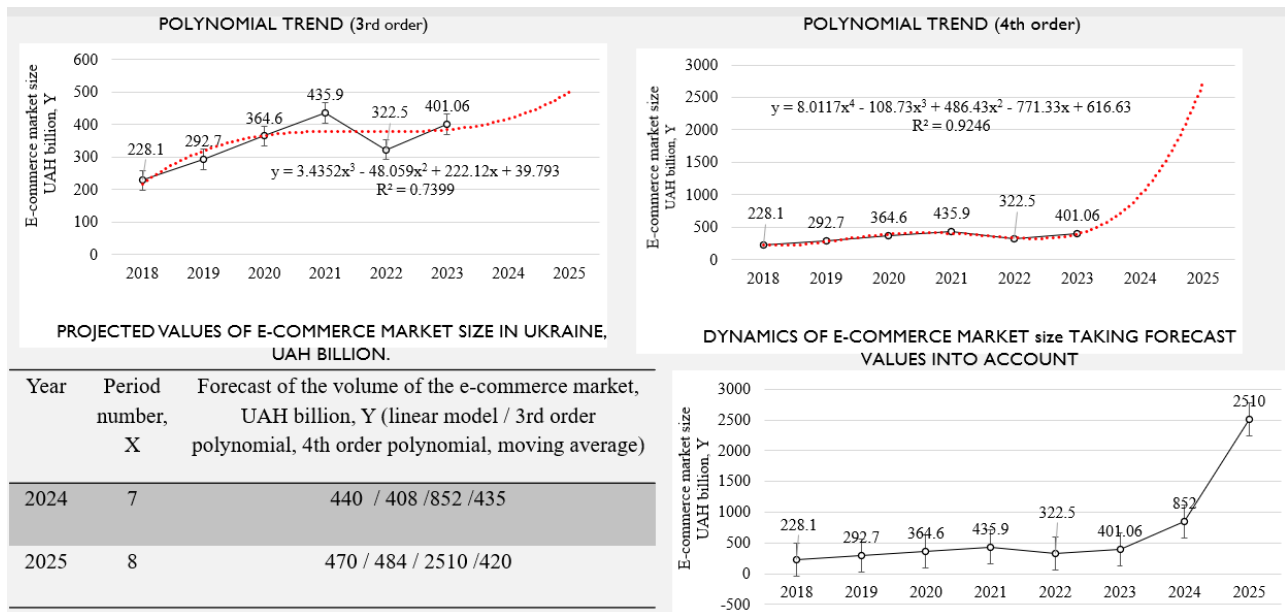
POLYNOMIAL TREND (3rd order)

E-commerce market size UAH billion, Y

600
500
400
300
200
100
0

228.1
292.7
364.6
435.9
322.5
401.06

$y = 3.4352x^3 - 48.059x^2 + 222.12x + 39.793$
$R^2 = 0.7399$

2018 2019 2020 2021 2022 2023 2024 2025

POLYNOMIAL TREND (4th order)

E-commerce market size UAH billion, Y

3000
2500
2000
1500
1000
500
0

$y = 8.0117x^4 - 108.73x^3 + 486.43x^2 - 771.33x + 616.63$
$R^2 = 0.9246$

228.1
292.7
364.6
435.9
322.5
401.06

2018 2019 2020 2021 2022 2023 2024 2025

PROJECTED VALUES OF E-COMMERCE MARKET SIZE IN UKRAINE, UAH BILLION.

| Year | Period number, X | Forecast of the volume of the e-commerce market, UAH billion, Y (linear model / 3rd order polynomial, 4th order polynomial, moving average) |
|---|---|---|
| 2024 | 7 | 440 / 408 /852 /435 |
| 2025 | 8 | 470 / 484 / 2510 /420 |

DYNAMICS OF E-COMMERCE MARKET size TAKING FORECAST VALUES INTO ACCOUNT

E-commerce market size UAH billion, Y

3000
2500
2000
1500
1000
500
0
-500

228.1
292.7
364.6
435.9
322.5
401.06
852
2510

2018 2019 2020 2021 2022 2023 2024 2025